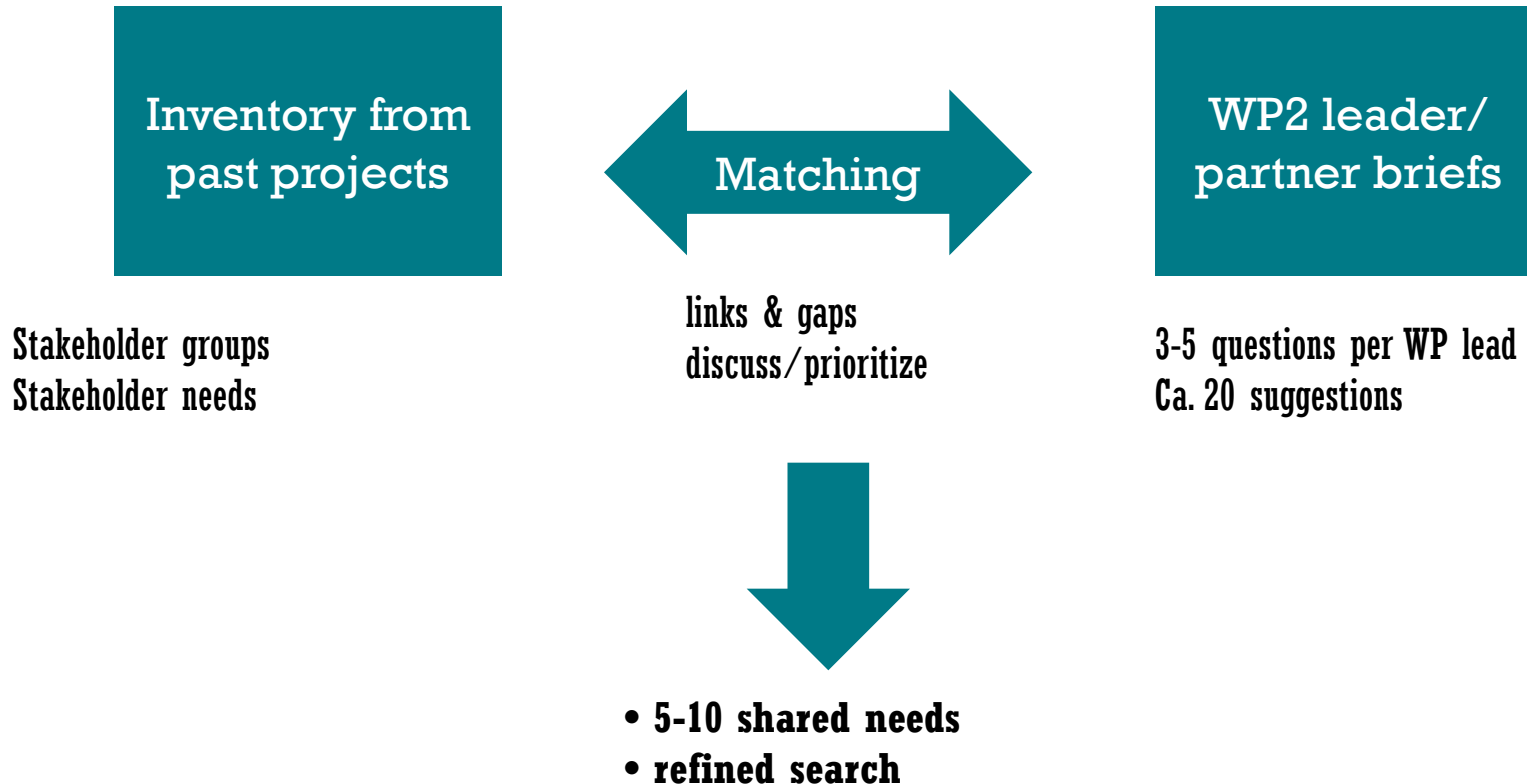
Inventory from past projects

Matching

WP2 leader/ partner briefs

Stakeholder groups
Stakeholder needs

links & gaps
discuss/prioritize

3-5 questions per WP lead
Ca. 20 suggestions

• 5-10 shared needs
• refined search